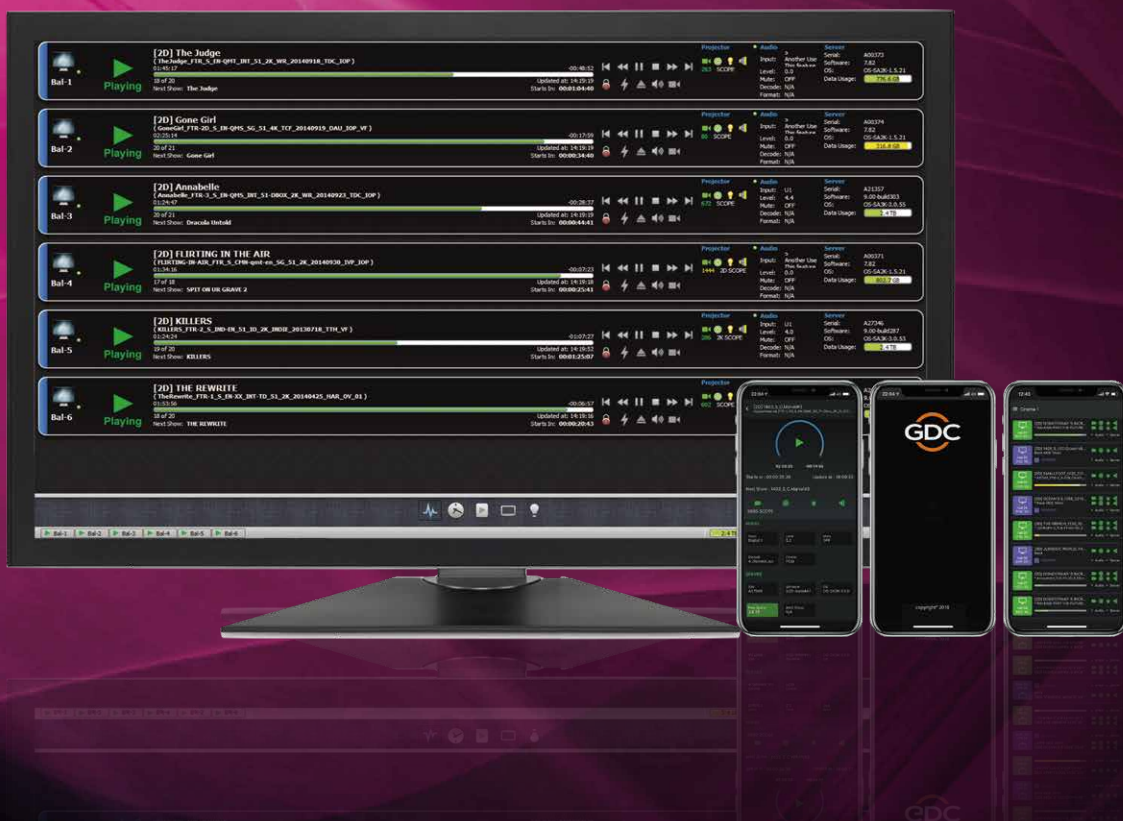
Bal-1 Playing [2D] The Judge ( TheJudge_FTR_S_EN-QMT_INT_51_2K_WR_20140918_TDC_IOP ) 01:45:17 -00:48:52 18 of 20 Next Show: The Judge Updated at: 14:19:19 Starts In: 00:01:04:48

Projector 263 SCOPE
Audio Input: Another Use This feature Level: 0.0 Mute: OFF Decode: N/A Format: N/A
Server Serial: A00373 Software: 7.82 OS: OS-SA2K-1.5.21 Data Usage: 736.4 GB

Bal-2 Playing [2D] Gone Girl ( GoneGirl_FTR-2D_S_EN-QMS_SG_51_4K_TCF_20140919_DAU_IOP_VF ) 02:25:14 -00:17:59 20 of 21 Next Show: Gone Girl Updated at: 14:19:19 Starts In: 00:00:34:46

Projector 80 SCOPE
Audio Input: Another Use This feature Level: 0.0 Mute: OFF Decode: N/A Format: N/A
Server Serial: A00374 Software: 7.82 OS: OS-SA2K-1.5.21 Data Usage: 316.6 GB

Bal-3 Playing [2D] Annabelle ( Annabelle_FTR-3_S_EN-QMS_INT_51-DBOX_2K_WR_20140923_TDC_IOP ) 01:24:47 -00:28:37 20 of 21 Next Show: Dracula Untold Updated at: 14:19:19 Starts In: 00:00:44:41

Projector 672 SCOPE
Audio Input: U1 Level: 4.4 Mute: OFF Decode: N/A Format: N/A
Server Serial: A21357 Software: 9.00-build303 OS: OS-SA3K-3.0.55 Data Usage: 1.4 TB

Bal-4 Playing [2D] FLIRTING IN THE AIR ( FLIRTING-IN-AIR_FTR_S_CMN-qmt-en_SG_51_2K_20140930_IVP_IOP ) 01:34:16 -00:07:23 17 of 18 Next Show: SPIT ON UR GRAVE 2 Updated at: 14:19:19 Starts In: 00:00:25:41

Projector 1444 2D SCOPE
Audio Input: Another Use This feature Level: 0.0 Mute: OFF Decode: N/A Format: N/A
Server Serial: A00371 Software: 7.82 OS: OS-SA2K-1.5.21 Data Usage: 803.7 GB

Bal-5 Playing [2D] KILLERS ( KILLERS_FTR-2_S_IND-EN_51_3D_2K_IMDE_20130718_TTH_VF ) 01:24:24 -01:07:27 19 of 20 Next Show: KILLERS Updated at: 14:19:52 Starts In: 00:01:25:07

Projector 286 2K SCOPE
Audio Input: U1 Level: 4.0 Mute: OFF Decode: N/A Format: N/A
Server Serial: A27346 Software: 9.00-build287 OS: OS-SA3K-3.0.53 Data Usage: 1.4 TB

Bal-6 Playing [2D] THE REWRITE ( TheRewrite_FTR-1_S_EN-XX_INT-TD_51_2K_20140425_HAR_OV_01 ) 01:53:56 -00:06:57 18 of 20 Next Show: THE REWRITE Updated at: 14:19:16 Starts In: 00:00:20:43

Projector 902 SCOPE

Bal-1 Bal-2 Bal-3 Bal-4 Bal-5 Bal-6

GDC

Copyright© 2018